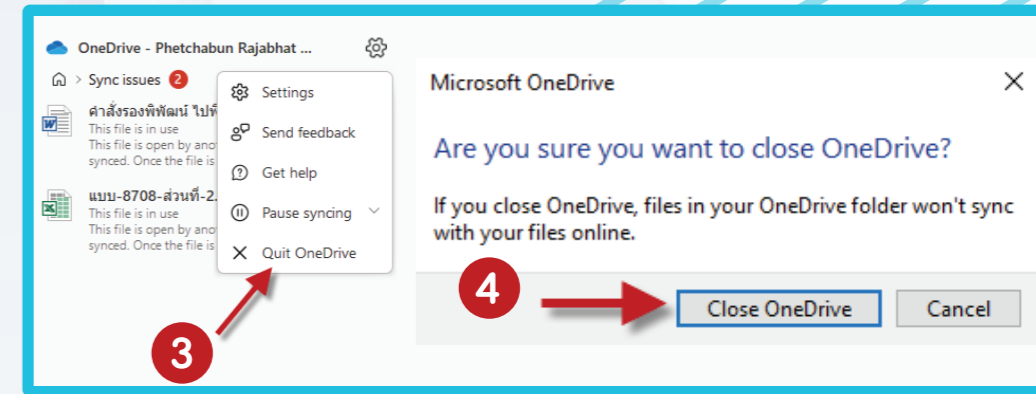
OneDrive - Phetchabun Rajabhat ...

Sync issues 2

คำสั่งรองพิพัฒน์ ไปท์
This file is in use
This file is open by ano
synced. Once the file is

แบบ-8708-ส่วนที่-2.
This file is in use
This file is open by ano
synced. Once the file is

Settings
Send feedback
Get help
Pause syncing
Quit OneDrive

3

Microsoft OneDrive

Are you sure you want to close OneDrive?

If you close OneDrive, files in your OneDrive folder won't sync with your files online.

4

Close OneDrive
Cancel